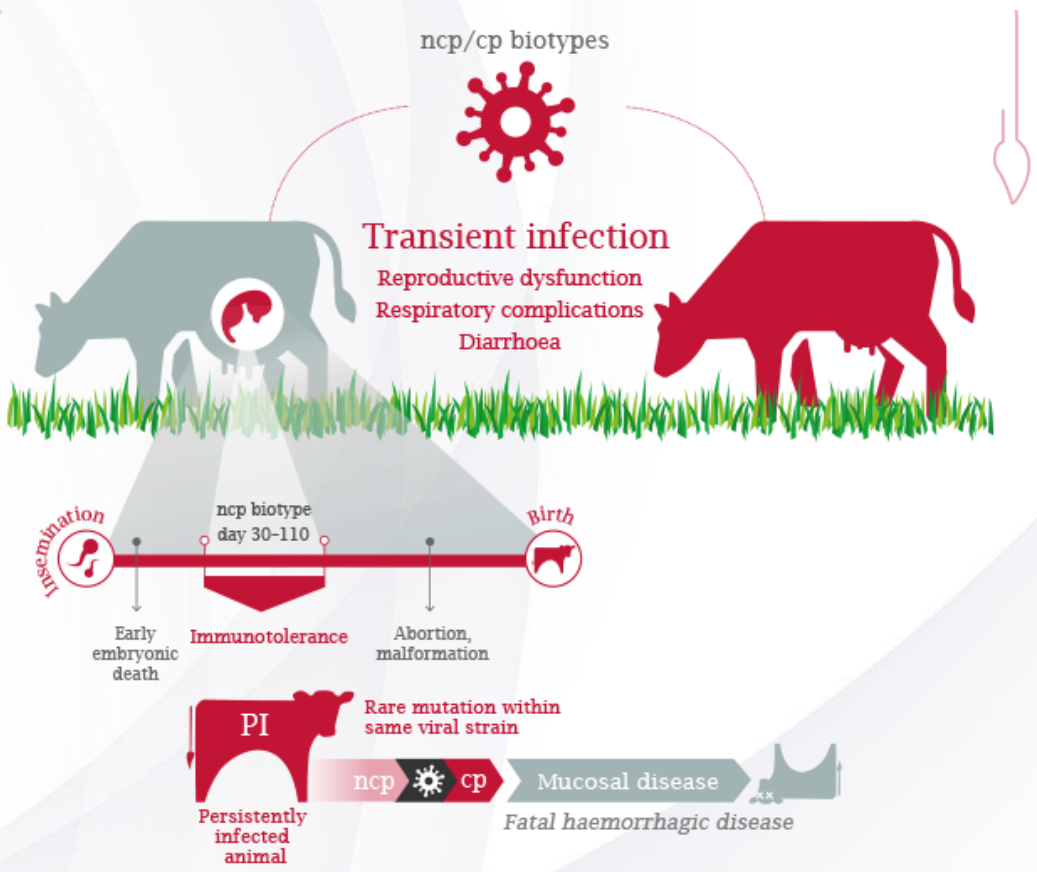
ncp/cp biotypes

Transient infection
Reproductive dysfunction
Respiratory complications
Diarrhoea

Insemination

ncp biotype
day 30–110

Birth

Early embryonic death

Immunotolerance

Abortion, malformation

PI

Rare mutation within same viral strain

ncp

cp

Mucosal disease

Persistently infected animal

Fatal haemorrhagic disease